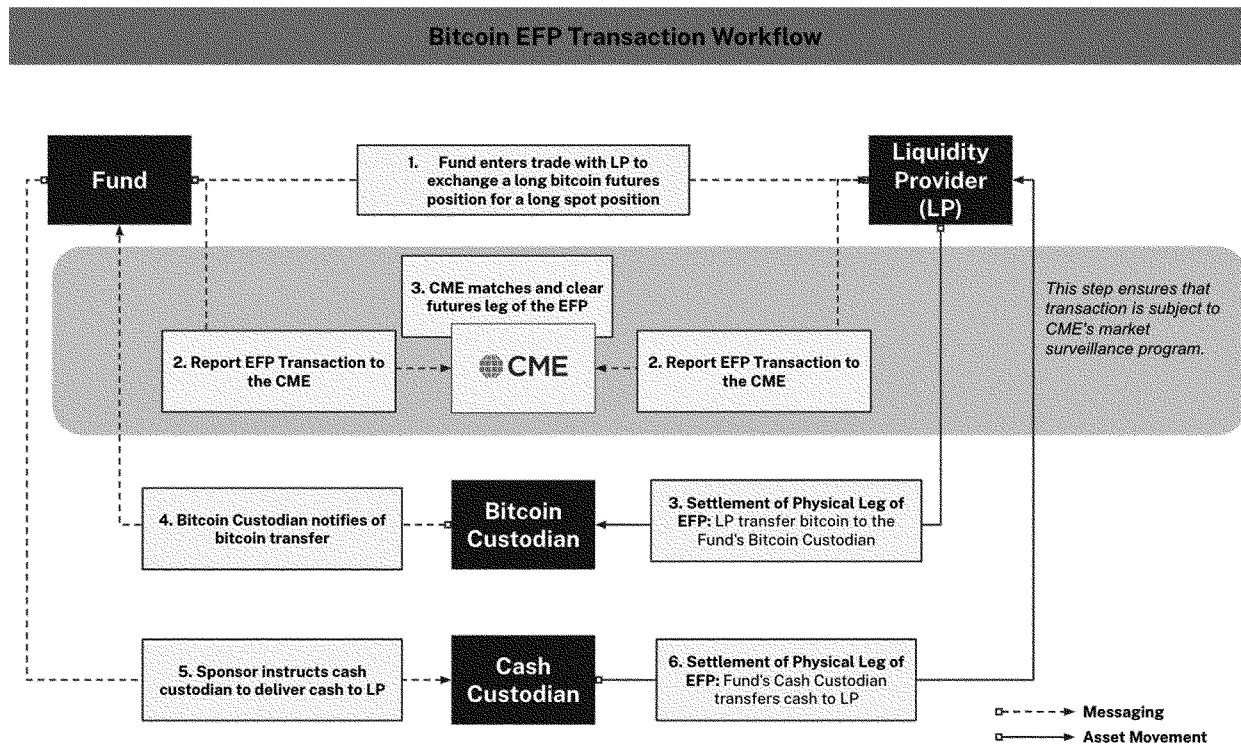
Bitcoin EFP Transaction Workflow

Fund

1. Fund enters trade with LP to exchange a long bitcoin futures position for a long spot position

Liquidity Provider (LP)

3. CME matches and clear futures leg of the EFP

This step ensures that transaction is subject to CME's market surveillance program.

2. Report EFP Transaction to the CME

CME

2. Report EFP Transaction to the CME

4. Bitcoin Custodian notifies of bitcoin transfer

Bitcoin Custodian

3. Settlement of Physical Leg of EFP: LP transfer bitcoin to the Fund's Bitcoin Custodian

5. Sponsor instructs cash custodian to deliver cash to LP

Cash Custodian

6. Settlement of Physical Leg of EFP: Fund's Cash Custodian transfers cash to LP

Messaging

Asset Movement